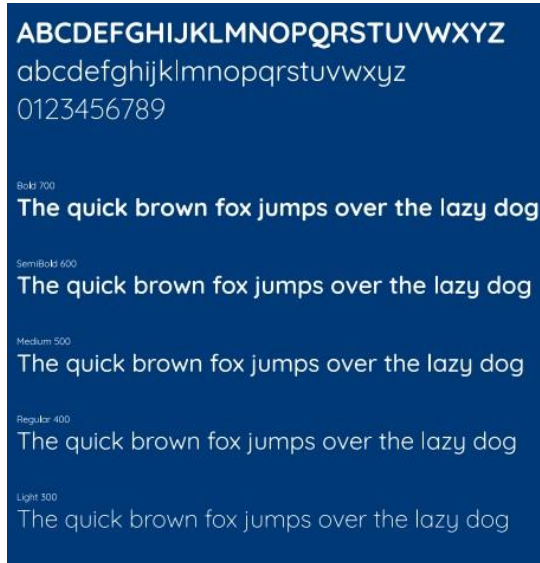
ABCDEFGHIJKLMNOPQRSTUVWXYZ
abcdefghijklmnopqrstuvwxyz
0123456789

Bold 700
The quick brown fox jumps over the lazy dog

SemiBold 600
The quick brown fox jumps over the lazy dog

Medium 500
The quick brown fox jumps over the lazy dog

Regular 400
The quick brown fox jumps over the lazy dog

Light 300
The quick brown fox jumps over the lazy dog